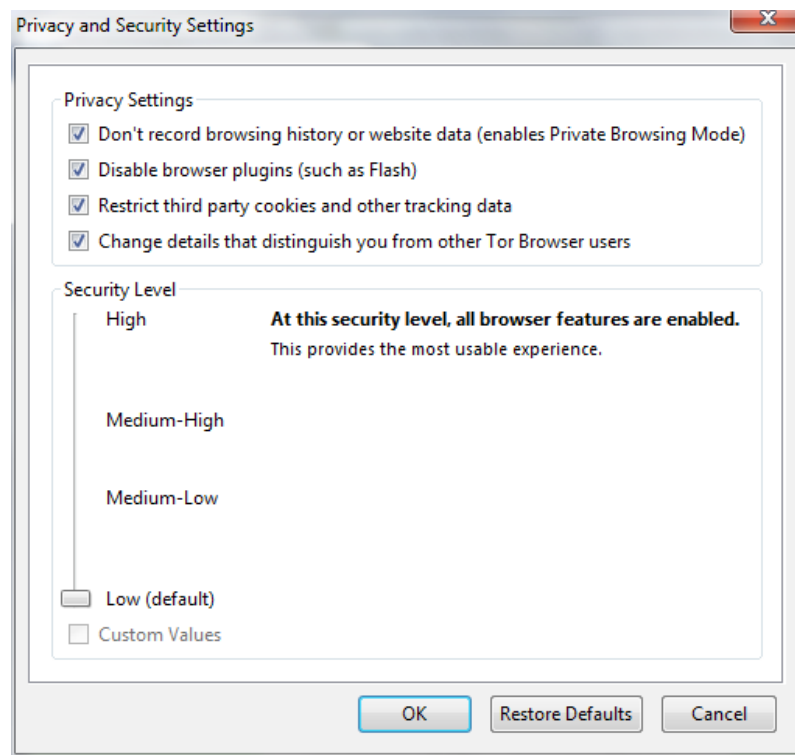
Privacy and Security Settings

Privacy Settings

Don't record browsing history or website data (enables Private Browsing Mode)

Disable browser plugins (such as Flash)

Restrict third party cookies and other tracking data

Change details that distinguish you from other Tor Browser users

Security Level

High

At this security level, all browser features are enabled.

This provides the most usable experience.

Medium-High

Medium-Low

Low (default)

Custom Values

OK

Restore Defaults

Cancel